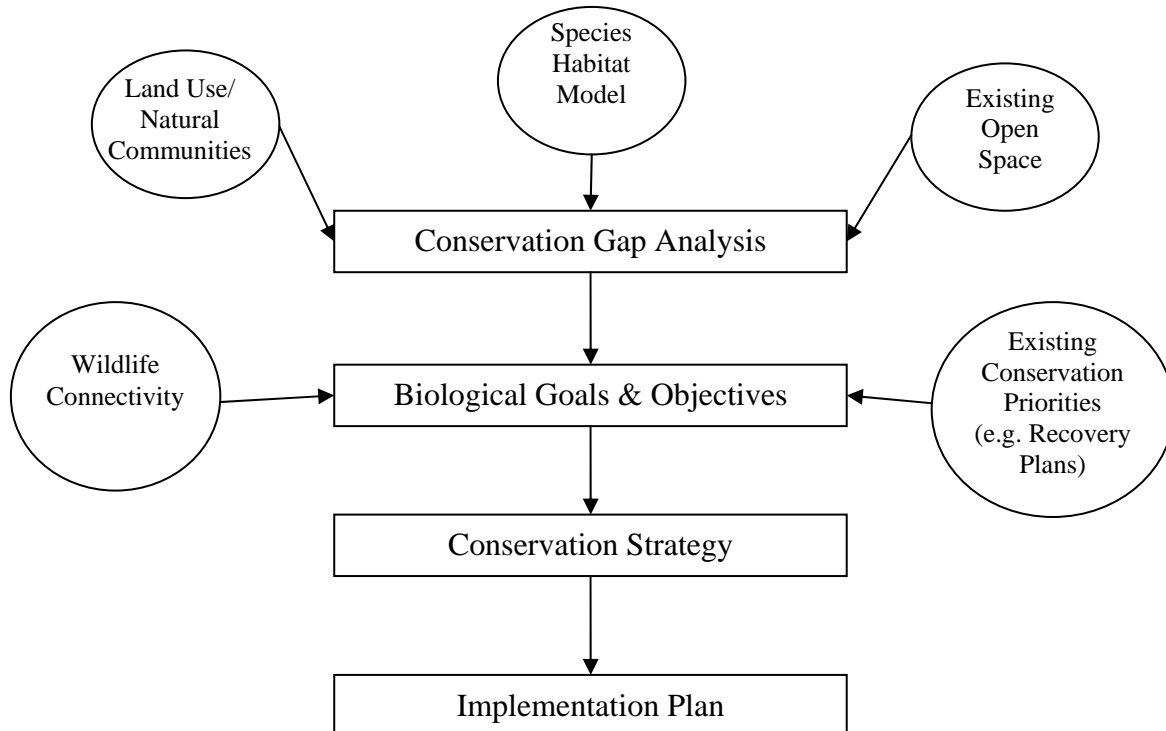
Land Use/ Natural Communities

Species Habitat Model

Existing Open Space

Conservation Gap Analysis

Wildlife Connectivity

Biological Goals & Objectives

Existing Conservation Priorities (e.g. Recovery Plans)

Conservation Strategy

Implementation Plan